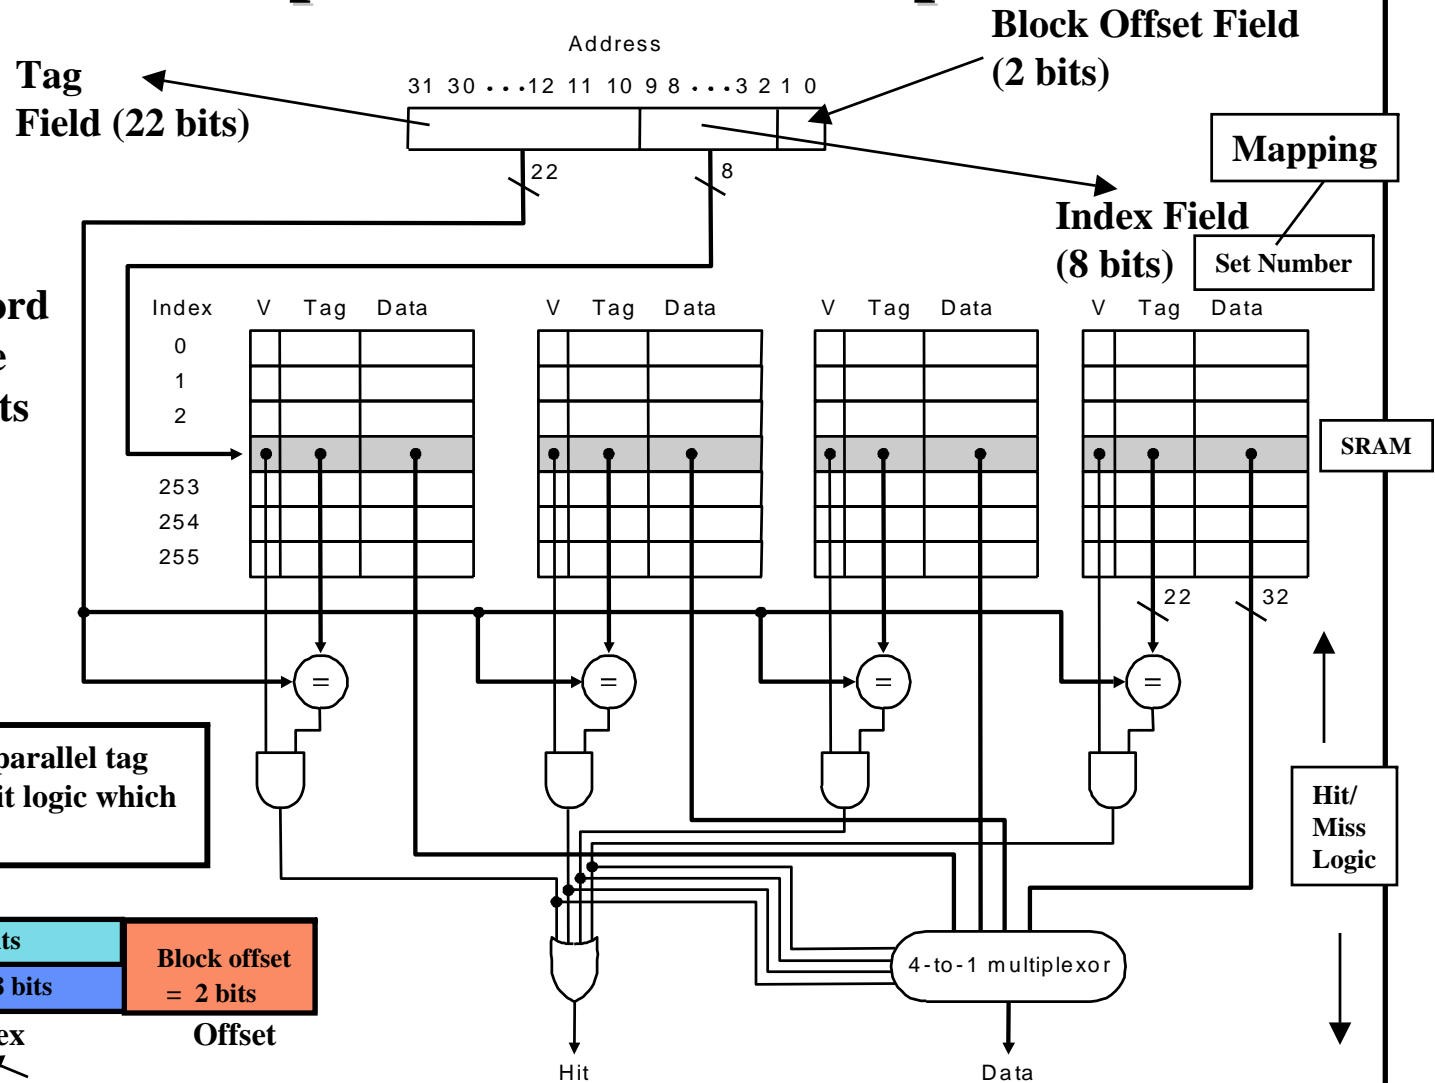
Address

31 30 . . . 12 11 10 9 8 . . . 3 2 1 0

Block Offset Field (2 bits)

Tag Field (22 bits)

22

8

Mapping

Index Field (8 bits)

Set Number

ord
e
ts

Index V Tag Data V Tag Data V Tag Data V Tag Data

0
1
2
253
254
255

SRAM

22

32

=
=
=
=

parallel tag
it logic which

Hit/ Miss Logic

ts
3 bits
ex

Block offset = 2 bits
Offset

4-to-1 multiplexor

Hit

Data